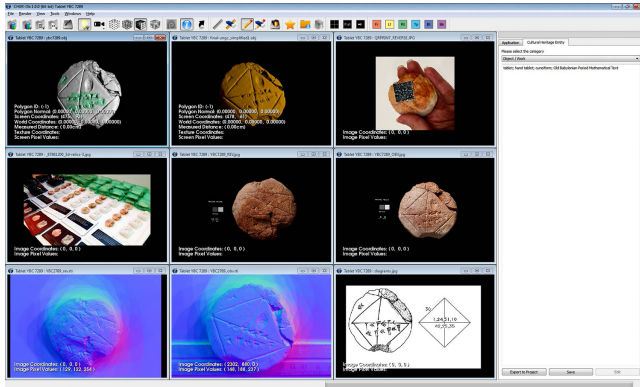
CHER Ob 1.0.0 (64 bit) Tablet YBC 7289

File Render View Tools Windows Help

Tablet YBC 7289 : ybc7289.obj

Polygon ID: (-1)
Polygon Normal: (0.00000, 0.00000, 0.00000)
Screen Coordinates: (678, 41)
World Coordinates: (0.00000, 0.00000, 0.00000)
Measured Distance: (0.00cm)
Texture Coordinates:
Screen Pixel Values:

Tablet YBC 7289 : Final-ungo_simplified.obj

Polygon ID: (-1)
Polygon Normal: (0.00000, 0.00000, 0.00000)
Screen Coordinates: (678, 41)
World Coordinates: (0.00000, 0.00000, 0.00000)
Measured Distance: (0.00cm)
Texture Coordinates:
Screen Pixel Values:

Tablet YBC 7289 : DATRENT_REVERSE.JPG

Image Coordinates: (0, 0)
Image Pixel Values:

Tablet YBC 7289 : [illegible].jpg

Image Coordinates: (0, 0)
Image Pixel Values:

Tablet YBC 7289 : YBC7289_REV.jpg

Image Coordinates: (0, 0)
Image Pixel Values:

Tablet YBC 7289 : YBC7289_OBV.jpg

Image Coordinates: (0, 0)
Image Pixel Values:

Tablet YBC 7289 : YBC7289_rev.rti

Image Coordinates: (0, 0)
Image Pixel Values: (129, 122, 254)

Tablet YBC 7289 : YBC7289_obv.rti

Image Coordinates: (2302, 460, 0)
Image Pixel Values: (146, 166, 237)

Tablet YBC 7289 : diagram.jpg

30
1,24,51,10
42,25,35

Image Coordinates: (5, 0, 5)
Image Pixel Values:

Application Cultural Heritage Entity

Please select the category
Object / Work

tablet; hand tablet; cuneiform; Old Babylonian Period Mathematical Text

Export to Project Save Edit